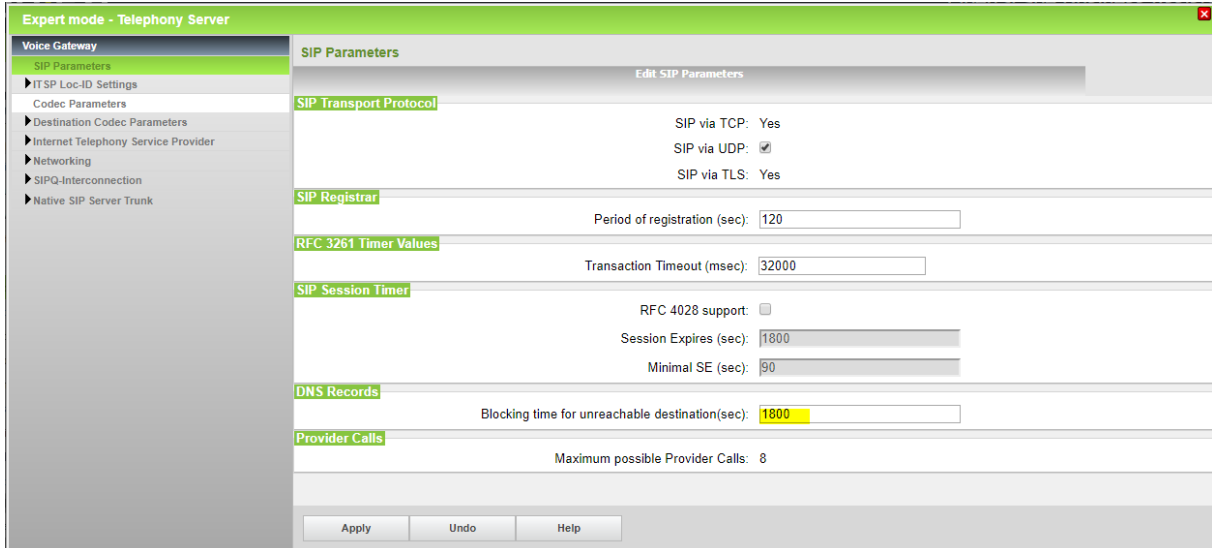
Expert mode - Telephony Server

Voice Gateway
SIP Parameters
ITSP Loc-ID Settings
Codec Parameters
Destination Codec Parameters
Internet Telephony Service Provider
Networking
SIPQ-Interconnection
Native SIP Server Trunk

SIP Parameters

Edit SIP Parameters

SIP Transport Protocol

SIP via TCP: Yes

SIP via UDP:

SIP via TLS: Yes

SIP Registrar

Period of registration (sec): 120

RFC 3261 Timer Values

Transaction Timeout (msec): 32000

SIP Session Timer

RFC 4028 support:

Session Expires (sec): 1800

Minimal SE (sec): 90

DNS Records

Blocking time for unreachable destination(sec): 1800

Provider Calls

Maximum possible Provider Calls: 8

Apply Undo Help